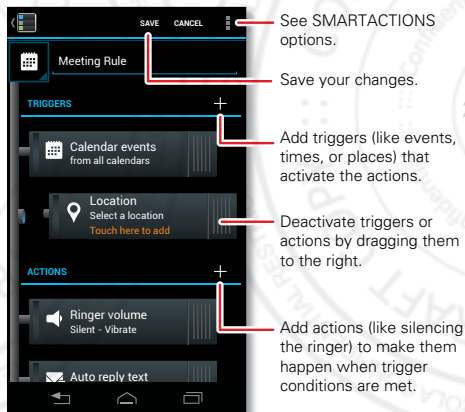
SAVE CANCEL

Meeting Rule

TRIGGERS

Calendar events
from all calendars

Location
Select a location
Touch here to add

ACTIONS

Ringer volume
Silent - Vibrate

Auto reply text

See SMARTACTIONS options.

Save your changes.

Add triggers (like events, times, or places) that activate the actions.

Deactivate triggers or actions by dragging them to the right.

Add actions (like silencing the ringer) to make them happen when trigger conditions are met.